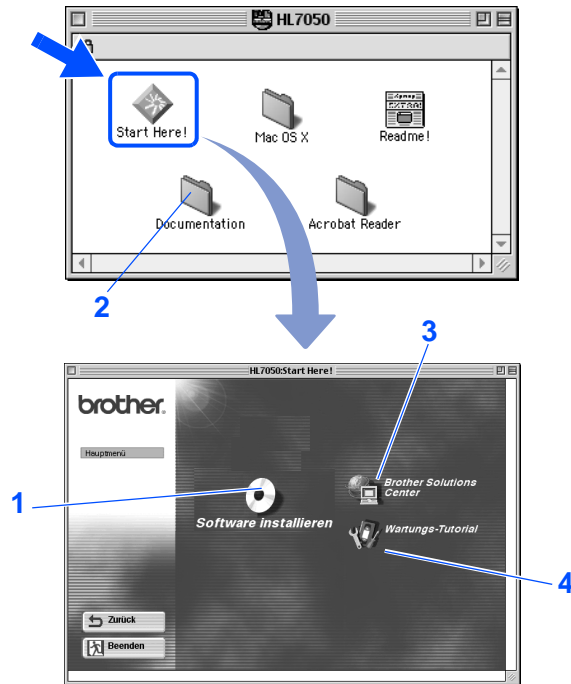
HL7050

Start Here!

Mac OS X

Readme!

Documentation

Acrobat Reader

2

3

HL7050:Start Here!

brother

Hauptmenü

1

Software installieren

Brother Solutions Center

Wartungs-Tutorial

4

Zurück

Beenden